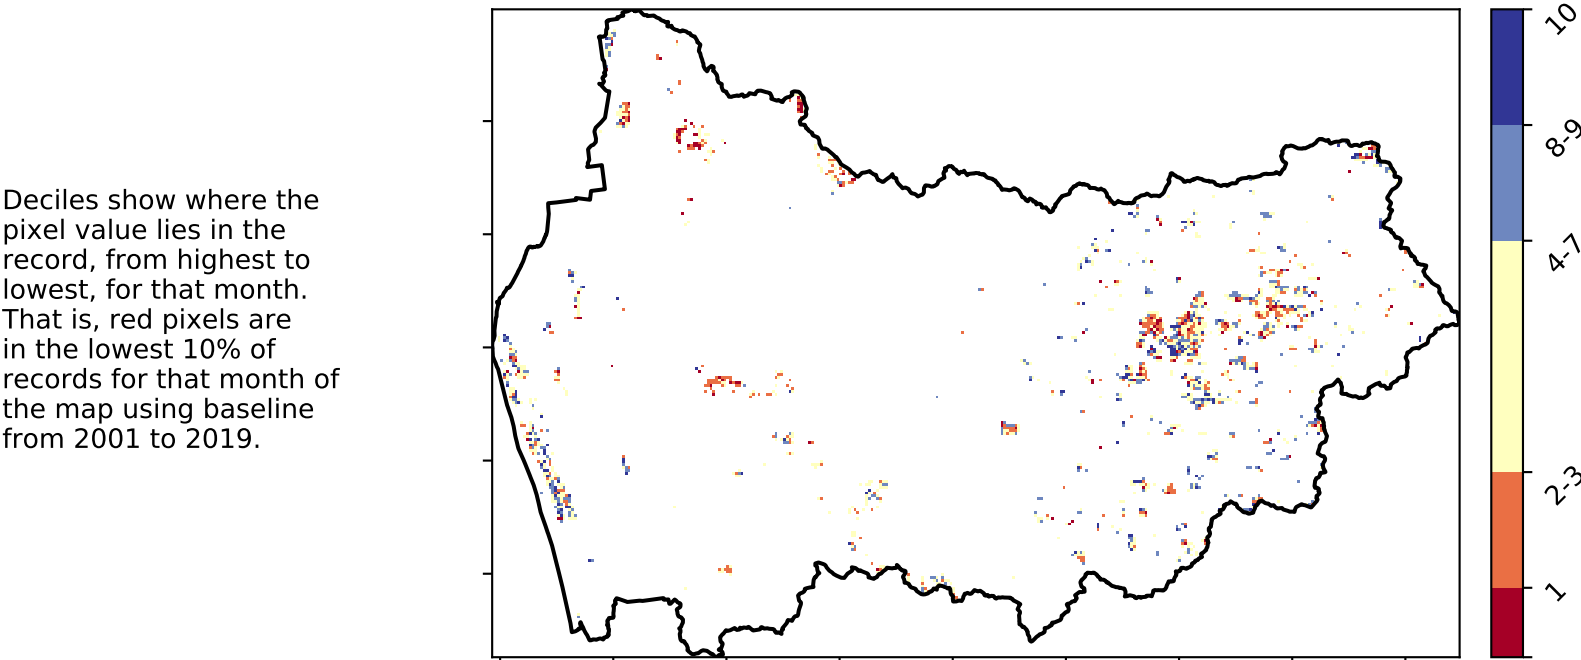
Deciles show where the pixel value lies in the record, from highest to lowest, for that month. That is, red pixels are in the lowest 10% of records for that month of the map using baseline from 2001 to 2019.

10
8-9
4-7
2-3
1